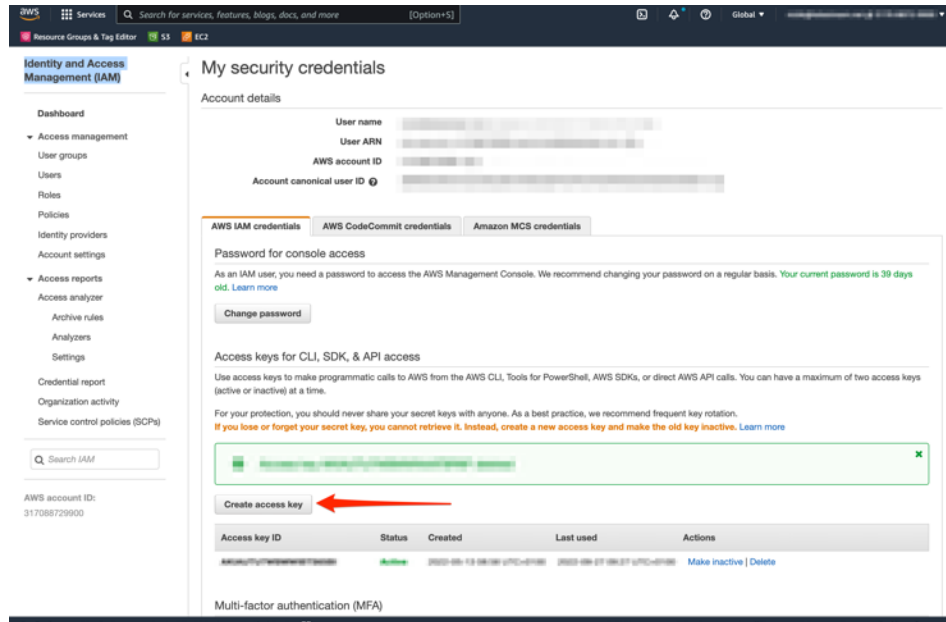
aws Services Search for services, features, blogs, docs, and more [Option+S] Global ▾ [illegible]

Resource Groups & Tag Editor S3 EC2

Identity and Access Management (IAM)

Dashboard

▾ Access management
User groups
Users
Roles
Policies
Identity providers
Account settings

▾ Access reports
Access analyzer
Archive rules
Analyzers
Settings
Credential report
Organization activity
Service control policies (SCPs)

Search IAM

AWS account ID:
317088729900

My security credentials

Account details

User name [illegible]
User ARN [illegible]
AWS account ID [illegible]
Account canonical user ID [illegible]

AWS IAM credentials | AWS CodeCommit credentials | Amazon MCS credentials

Password for console access

As an IAM user, you need a password to access the AWS Management Console. We recommend changing your password on a regular basis. Your current password is 39 days old. Learn more

Change password

Access keys for CLI, SDK, & API access

Use access keys to make programmatic calls to AWS from the AWS CLI, Tools for PowerShell, AWS SDKs, or direct AWS API calls. You can have a maximum of two access keys (active or inactive) at a time.

For your protection, you should never share your secret keys with anyone. As a best practice, we recommend frequent key rotation.
If you lose or forget your secret key, you cannot retrieve it. Instead, create a new access key and make the old key inactive. Learn more

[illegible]

Create access key

| Access key ID | Status | Created | Last used | Actions |
|---|---|---|---|---|
| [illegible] | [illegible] | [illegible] | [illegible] | Make inactive \| Delete |

Multi-factor authentication (MFA)